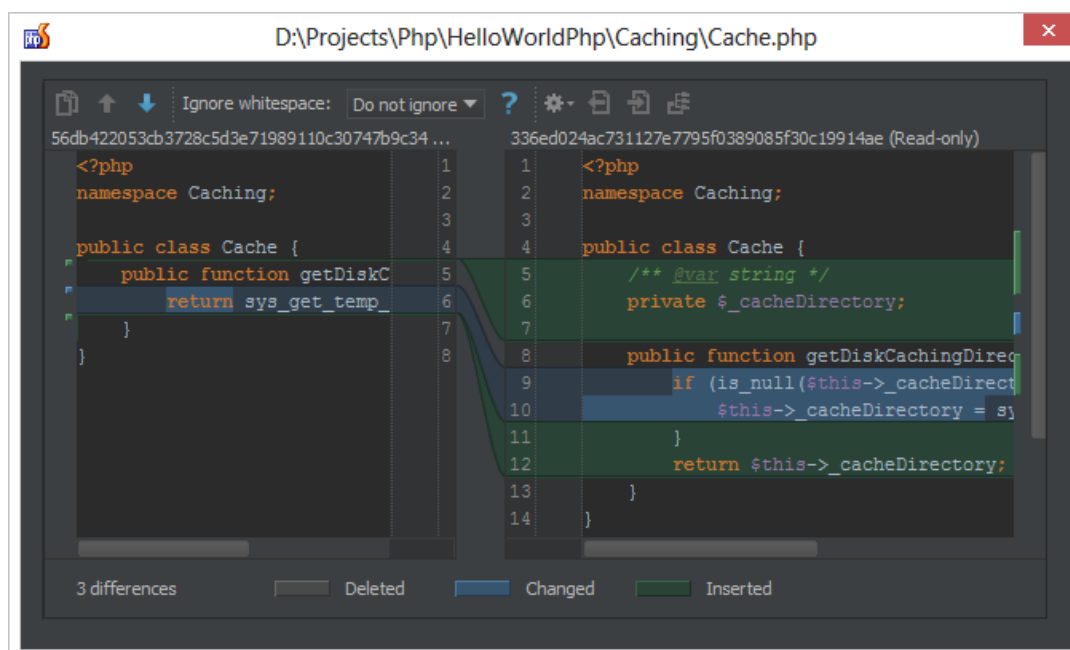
D:\Projects\Php\HelloWorldPhp\Caching\Cache.php

Ignore whitespace: Do not ignore ?

56db422053cb3728c5d3e71989110c30747b9c34 ...

<?php
namespace Caching;

public class Cache {
public function getDiskC
return sys_get_temp_
}
}

1
2
3
4
5
6
7
8

336ed024ac731127e7795f0389085f30c19914ae (Read-only)

1 <?php
2 namespace Caching;
3
4 public class Cache {
5 /** @var string */
6 private $_cacheDirectory;
7
8 public function getDiskCachingDirec
9 if (is_null($this->_cacheDirect
10 $this->_cacheDirectory = sy
11 }
12 return $this->_cacheDirectory;
13 }
14 }

3 differences Deleted Changed Inserted